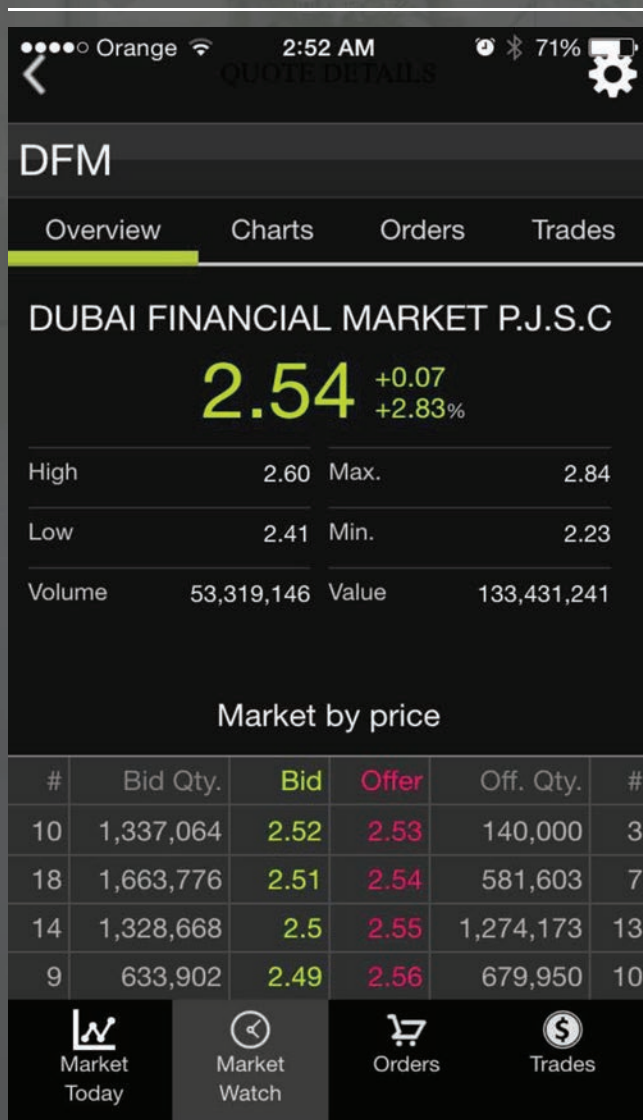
●●●●○ Orange 2:52 AM 71%

QUOTE DETAILS

DFM

Overview Charts Orders Trades

DUBAI FINANCIAL MARKET P.J.S.C

2.54 +0.07 +2.83%

| | | | |
|---|---|---|---|
| High | 2.60 | Max. | 2.84 |
| Low | 2.41 | Min. | 2.23 |
| Volume | 53,319,146 | Value | 133,431,241 |

Market by price

| # | Bid Qty. | Bid | Offer | Off. Qty. | # |
|---|---|---|---|---|---|
| 10 | 1,337,064 | 2.52 | 2.53 | 140,000 | 3 |
| 18 | 1,663,776 | 2.51 | 2.54 | 581,603 | 7 |
| 14 | 1,328,668 | 2.5 | 2.55 | 1,274,173 | 13 |
| 9 | 633,902 | 2.49 | 2.56 | 679,950 | 10 |

Market Today Market Watch Orders Trades